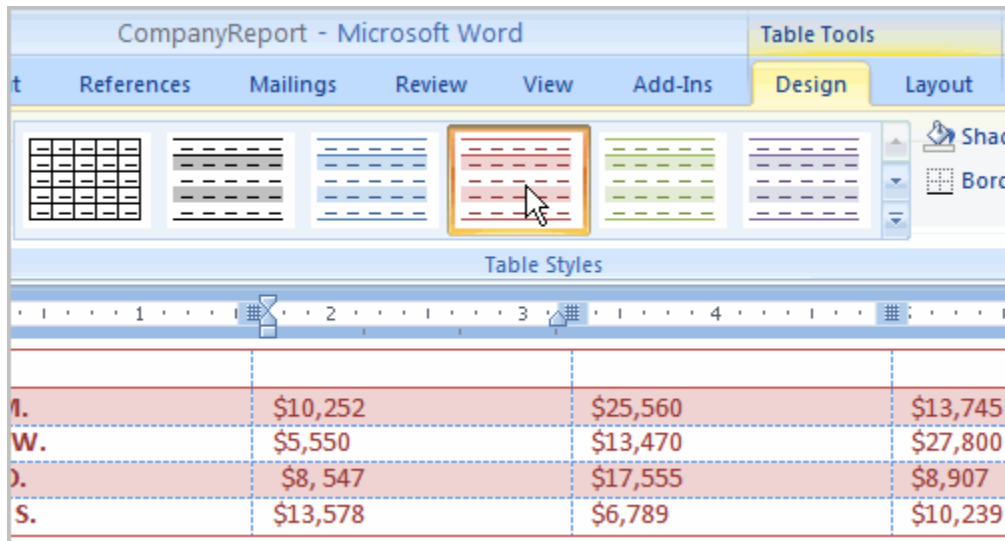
CompanyReport - Microsoft Word

Table Tools

t References Mailings Review View Add-Ins Design Layout

Shac

Borc

Table Styles

1 2 3 4

| | | | |
|---|---|---|---|
| | | | |
| M. | $10,252 | $25,560 | $13,745 |
| W. | $5,550 | $13,470 | $27,800 |
| ). | $8, 547 | $17,555 | $8,907 |
| S. | $13,578 | $6,789 | $10,239 |